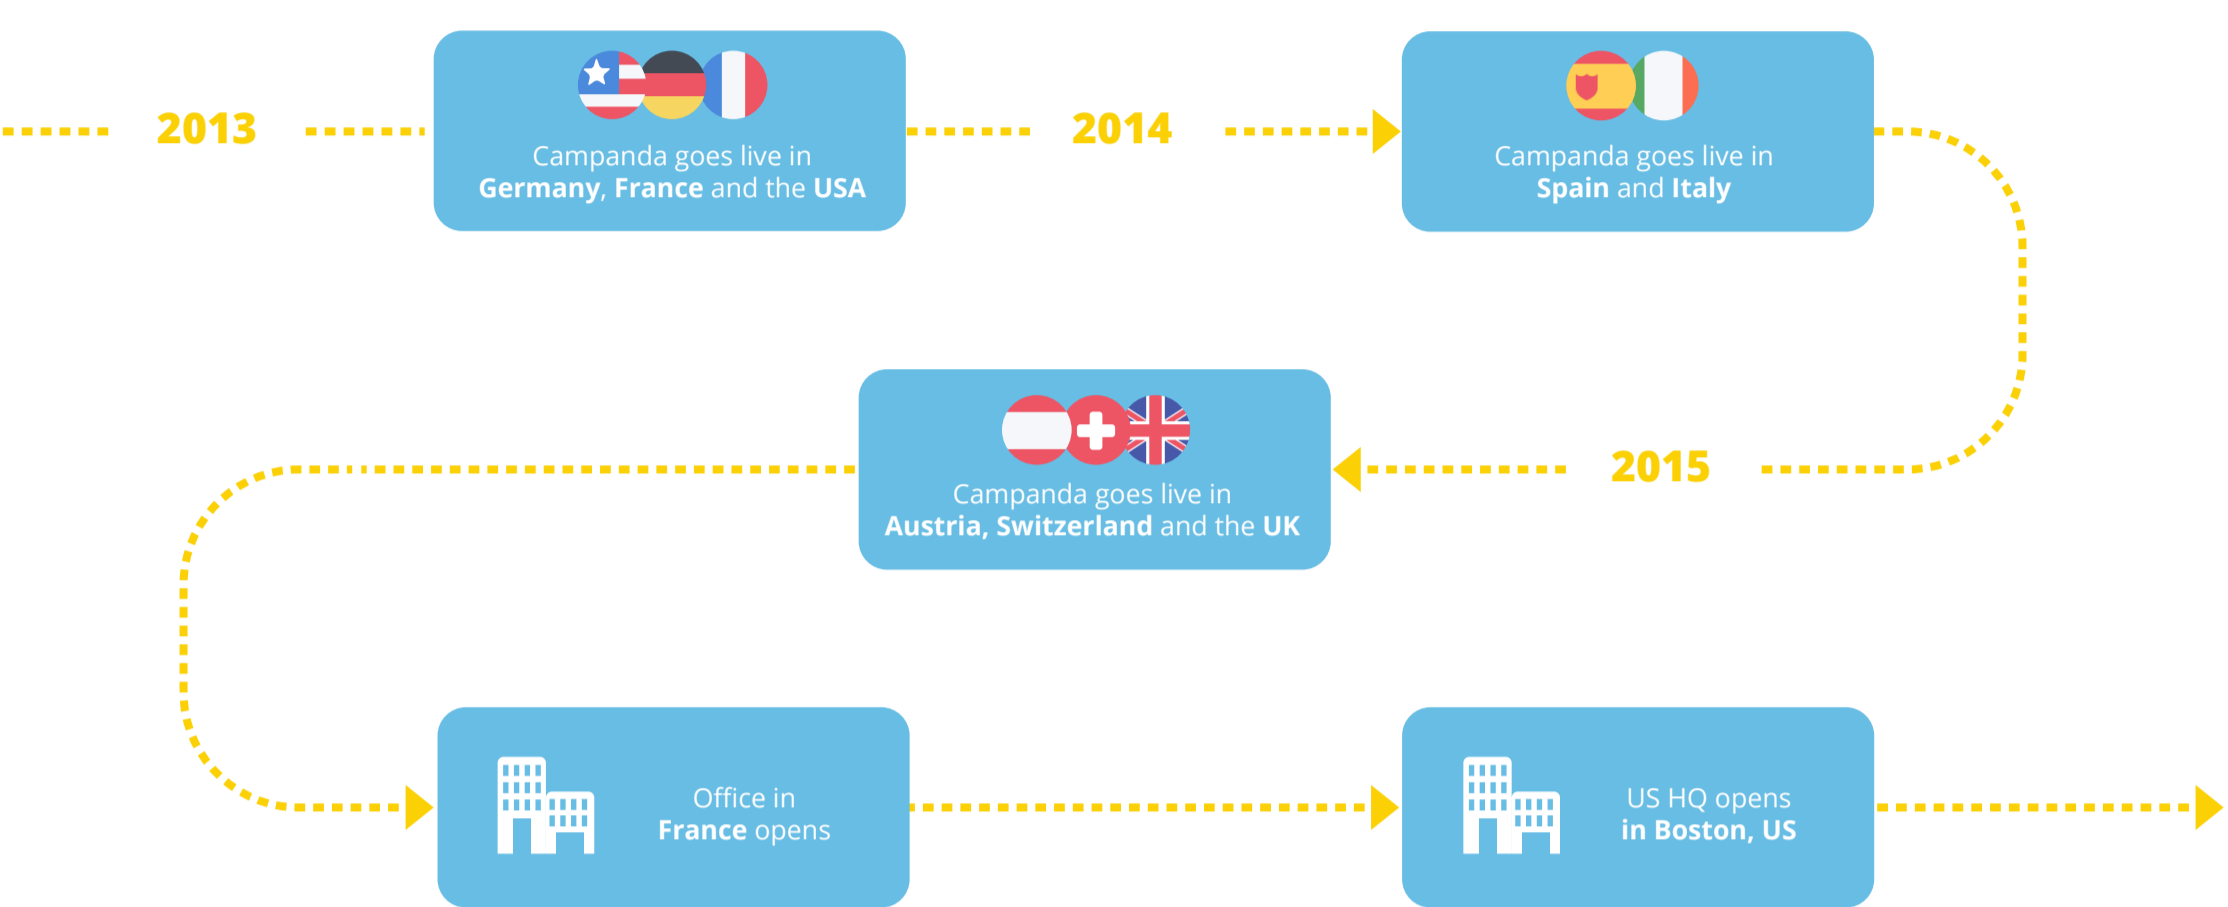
2013

Campanda goes live in
**Germany**, **France** and the **USA**

2014

Campanda goes live in
**Spain** and **Italy**

2015

Campanda goes live in
**Austria**, **Switzerland** and the **UK**

Office in
**France** opens

US HQ opens
**in Boston, US**